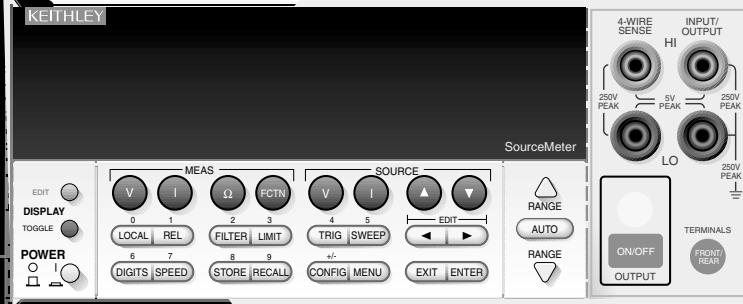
KEITHLEY

SourceMeter

EDIT
DISPLAY
TOGGLE

POWER

MEAS
V I Ω FCTN

0 LOCAL 1 REL 2 FILTER 3 LIMIT
6 DIGITS 7 SPEED 8 STORE 9 RECALL

SOURCE
V I ▲ ▼

4 TRIG 5 SWEEP
EDIT
◄ ►
+/- CONFIG MENU
EXIT ENTER

RANGE
AUTO
RANGE

4-WIRE SENSE
INPUT/ OUTPUT
HI
250V PEAK
5V PEAK
250V PEAK
LO
250V PEAK

ON/OFF
OUTPUT

TERMINALS
FRONT/ REAR